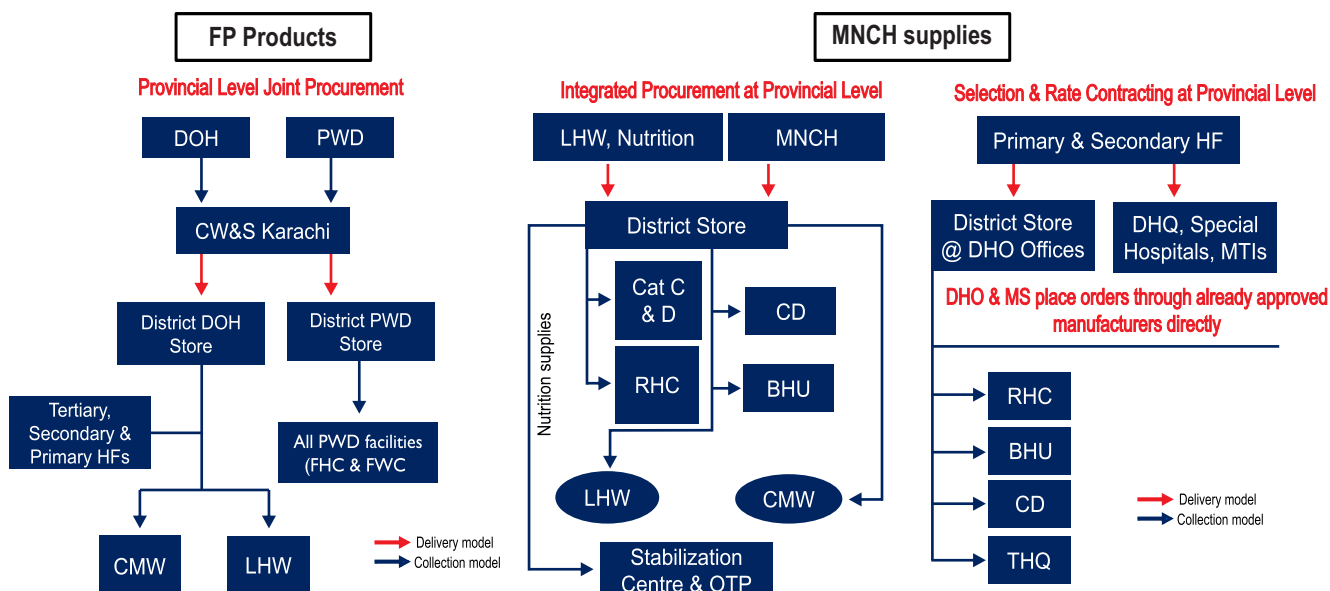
FP Products

Provincial Level Joint Procurement

DOH

PWD

CW&S Karachi

District DOH Store

District PWD Store

Tertiary, Secondary & Primary HFs

All PWD facilities (FHC & FWC

CMW

LHW

Delivery model
Collection model

MNCH supplies

Integrated Procurement at Provincial Level

LHW, Nutrition

MNCH

District Store

Nutrition supplies

Cat C & D

CD

RHC

BHU

LHW

CMW

Stabilization Centre & OTP

Selection & Rate Contracting at Provincial Level

Primary & Secondary HF

District Store @ DHO Offices

DHQ, Special Hospitals, MTIs

DHO & MS place orders through already approved manufacturers directly

RHC

BHU

CD

THQ

Delivery model
Collection model